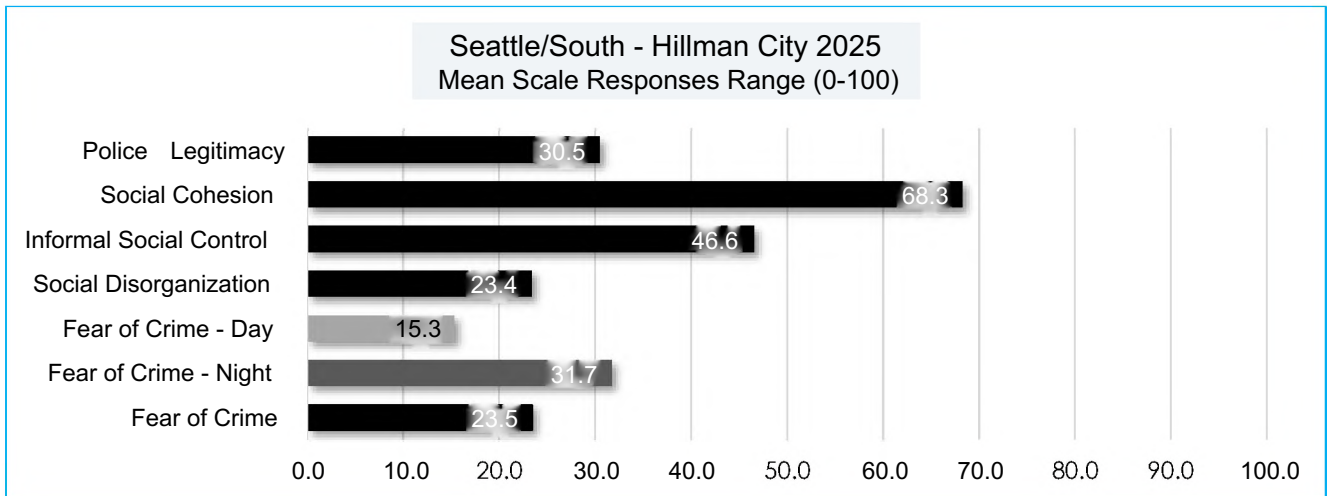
Seattle/South - Hillman City 2025
Mean Scale Responses Range (0-100)

Police Legitimacy 30.5
Social Cohesion 68.3
Informal Social Control 46.6
Social Disorganization 23.4
Fear of Crime - Day 15.3
Fear of Crime - Night 31.7
Fear of Crime 23.5

0.0 10.0 20.0 30.0 40.0 50.0 60.0 70.0 80.0 90.0 100.0